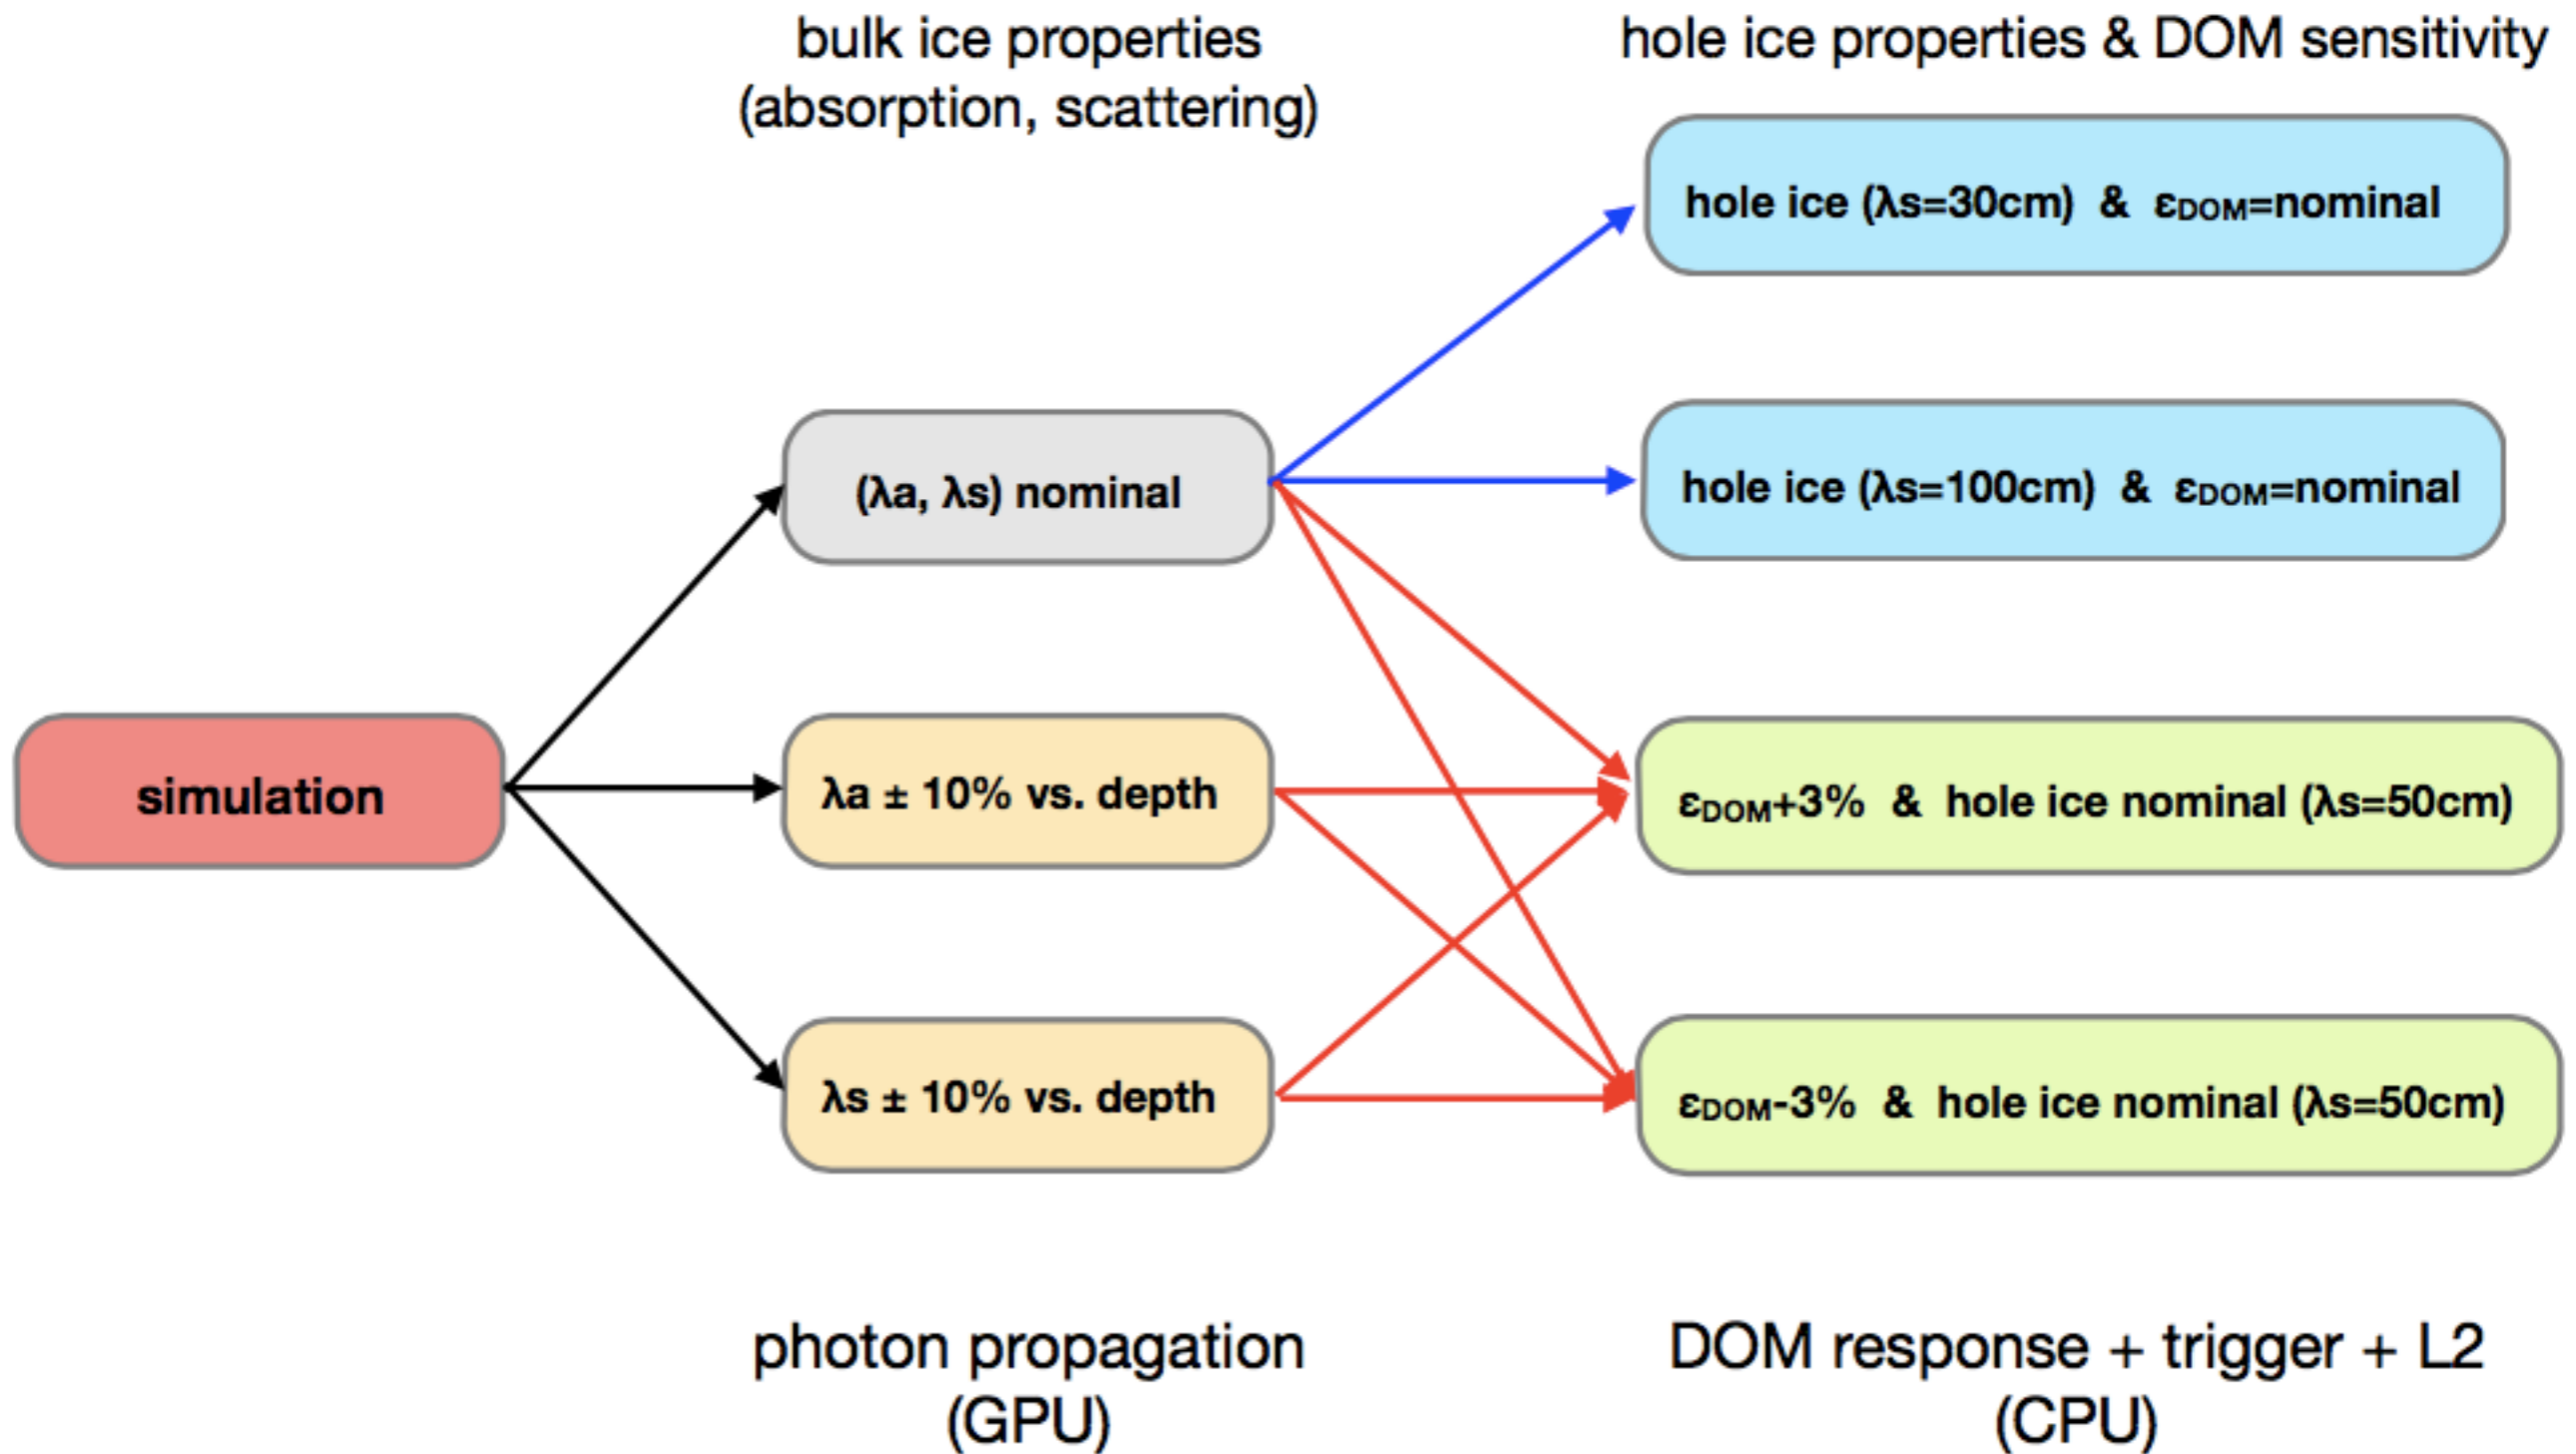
bulk ice properties (absorption, scattering)

hole ice properties & DOM sensitivity

hole ice (λs=30cm) & $\varepsilon_{DOM}$=nominal

hole ice (λs=100cm) & $\varepsilon_{DOM}$=nominal

(λa, λs) nominal

simulation

λa ± 10% vs. depth

$\varepsilon_{DOM}$+3% & hole ice nominal (λs=50cm)

λs ± 10% vs. depth

$\varepsilon_{DOM}$-3% & hole ice nominal (λs=50cm)

photon propagation (GPU)

DOM response + trigger + L2 (CPU)